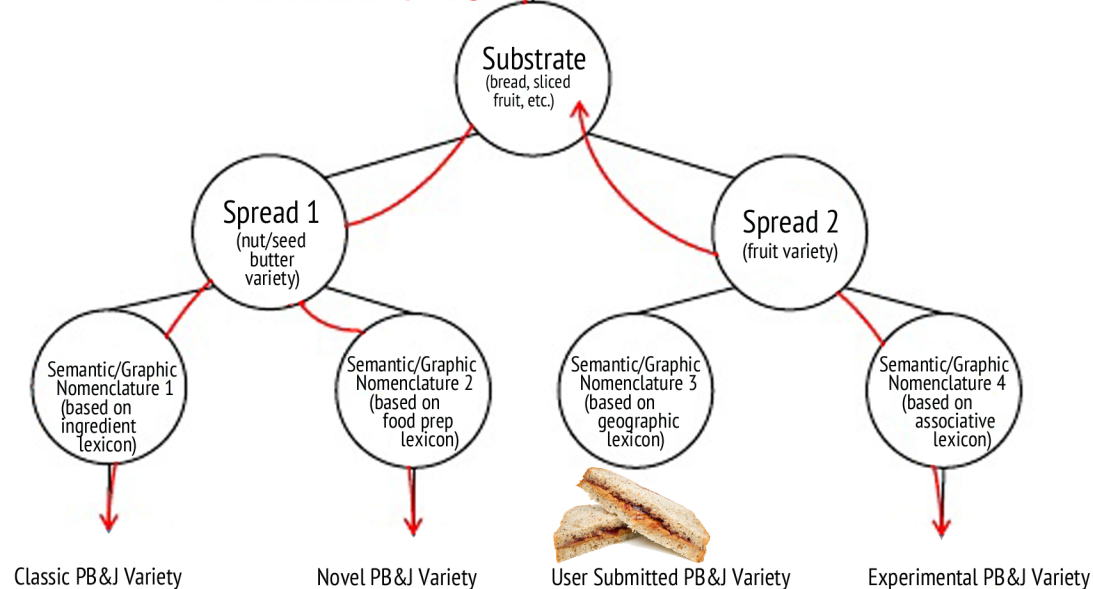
Substrate
(bread, sliced fruit, etc.)

Spread 1
(nut/seed butter variety)

Spread 2
(fruit variety)

Semantic/Graphic Nomenclature 1 (based on ingredient lexicon)

Semantic/Graphic Nomenclature 2 (based on food prep lexicon)

Semantic/Graphic Nomenclature 3 (based on geographic lexicon)

Semantic/Graphic Nomenclature 4 (based on associative lexicon)

Classic PB&J Variety

Novel PB&J Variety

User Submitted PB&J Variety

Experimental PB&J Variety